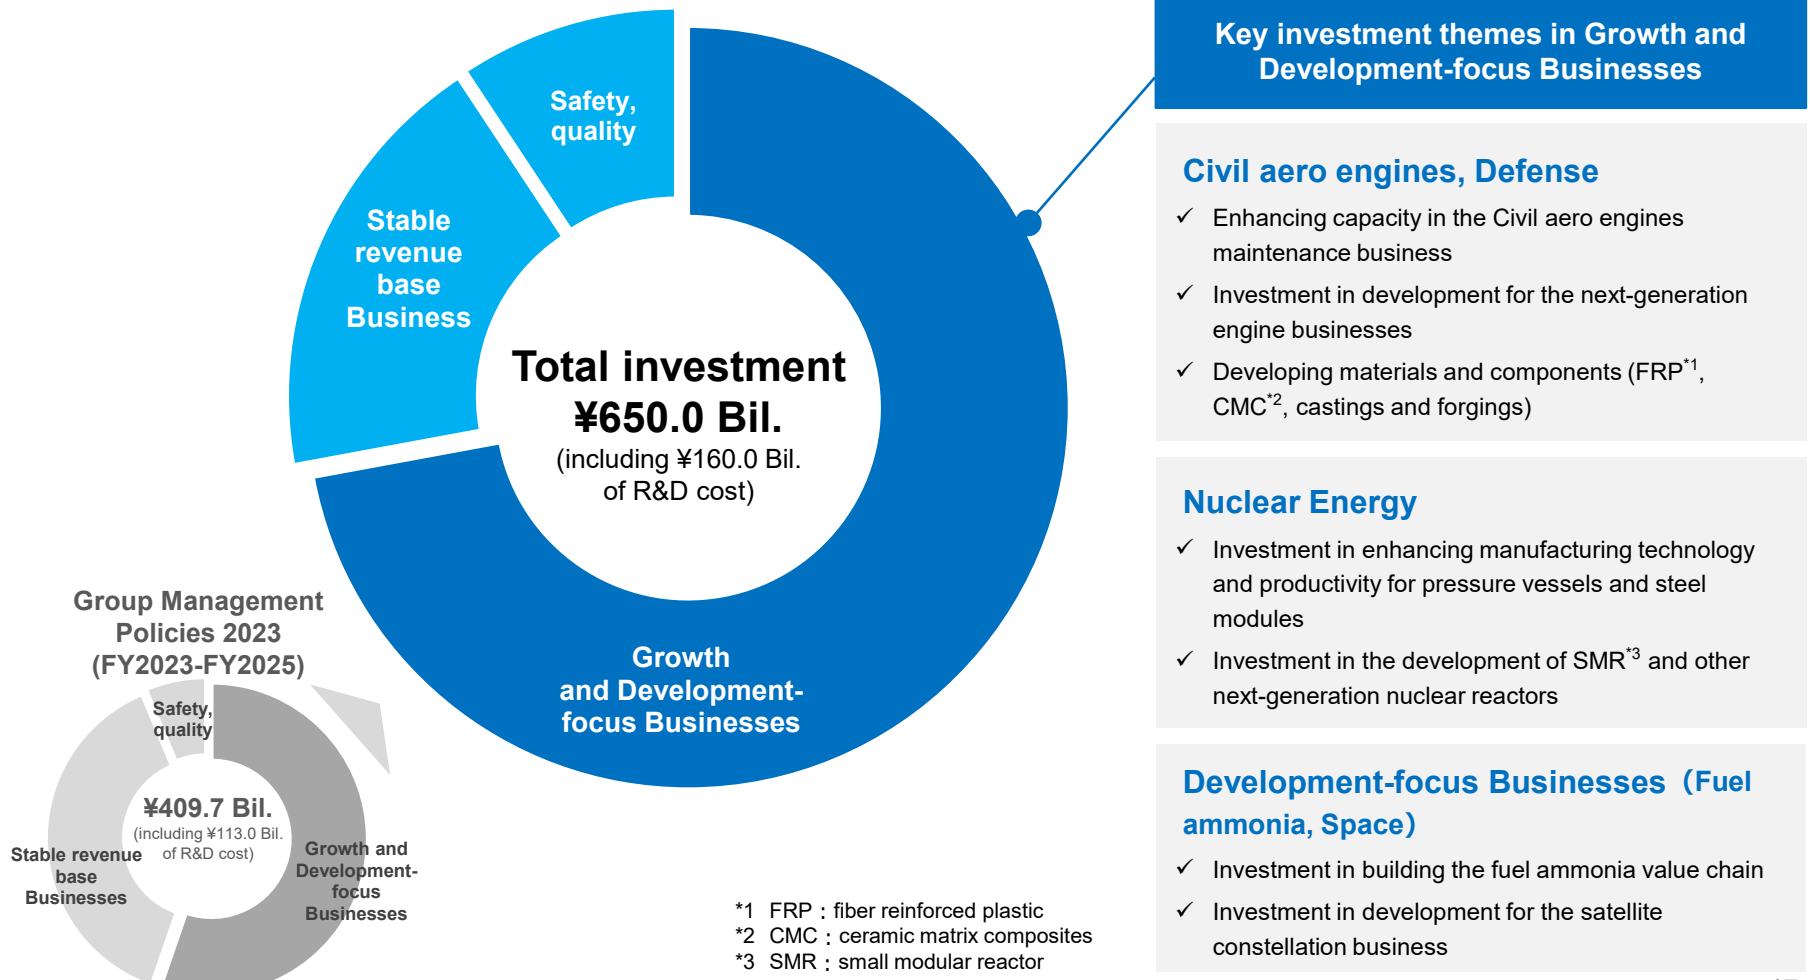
Safety, quality

Stable revenue base Business

Total investment
¥650.0 Bil.
(including ¥160.0 Bil. of R&D cost)

Growth and Development-focus Businesses

Group Management Policies 2023 (FY2023-FY2025)

Safety, quality

¥409.7 Bil.
(including ¥113.0 Bil. of R&D cost)

Stable revenue base Businesses

Growth and Development-focus Businesses

*1 FRP：fiber reinforced plastic
*2 CMC：ceramic matrix composites
*3 SMR：small modular reactor

Key investment themes in Growth and Development-focus Businesses

Civil aero engines, Defense

✓ Enhancing capacity in the Civil aero engines maintenance business

✓ Investment in development for the next-generation engine businesses

✓ Developing materials and components (FRP$^{*1}$, CMC$^{*2}$, castings and forgings)

Nuclear Energy

✓ Investment in enhancing manufacturing technology and productivity for pressure vessels and steel modules

✓ Investment in the development of SMR$^{*3}$ and other next-generation nuclear reactors

Development-focus Businesses（Fuel ammonia, Space）

✓ Investment in building the fuel ammonia value chain

✓ Investment in development for the satellite constellation business